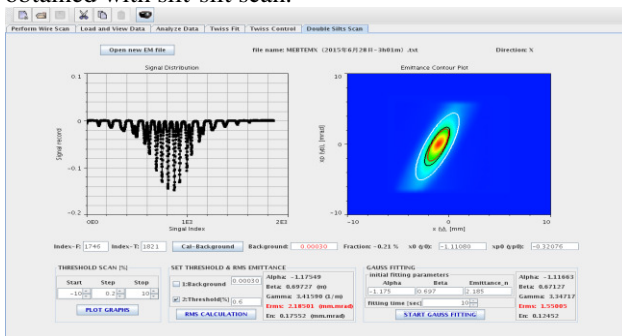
obtained with slit-slit scan.

Perform Wire Scan | Load and View Data | Analyze Data | Twiss Fit | Twiss Control | Double Slits Scan

Open new EM file

File name: MEBTEMX (2015年6月28日-3h01m) .txt

Direction: X

Signal Distribution

Emittance Contour Plot

0.1

0

-0.1

-0.2

Signal record

0E0

1E3

2E3

Singal Index

10

0

-10

xp (d), [mrad]

-10

0

10

x (d), [mm]

Index-F: 1746

Index-T: 1821

Cal-Background

Background: 0.00030

Fraction: -0.21 %

x0 (pθ): -1.11088

xp0 (pθ): -0.32076

THRESHOLD SCAN [%]

Start

Step

Stop

-10

0.2

10

PLOT GRAPHS

SET THRESHOLD & RMS EMITTANCE

1:Background 0.00030

2:Threshold(%) 0.6

RMS CALCULATION

Alpha: -1.17549

Beta: 0.69727 (m)

Gamma: 3.41590 (1/m)

Erms: 2.18501 (mm.mrad)

En: 0.17552 (mm.mrad)

GAUSS FITTING

initial fitting parameters

Alpha

Beta

Emittance_n

-1.175

0.697

2.185

fitting time (sec)

10

START GAUSS FITTING

Alpha: -1.11663

Beta: 0.67127

Gamma: 3.34717

Erms: 1.55005

En: 0.12452